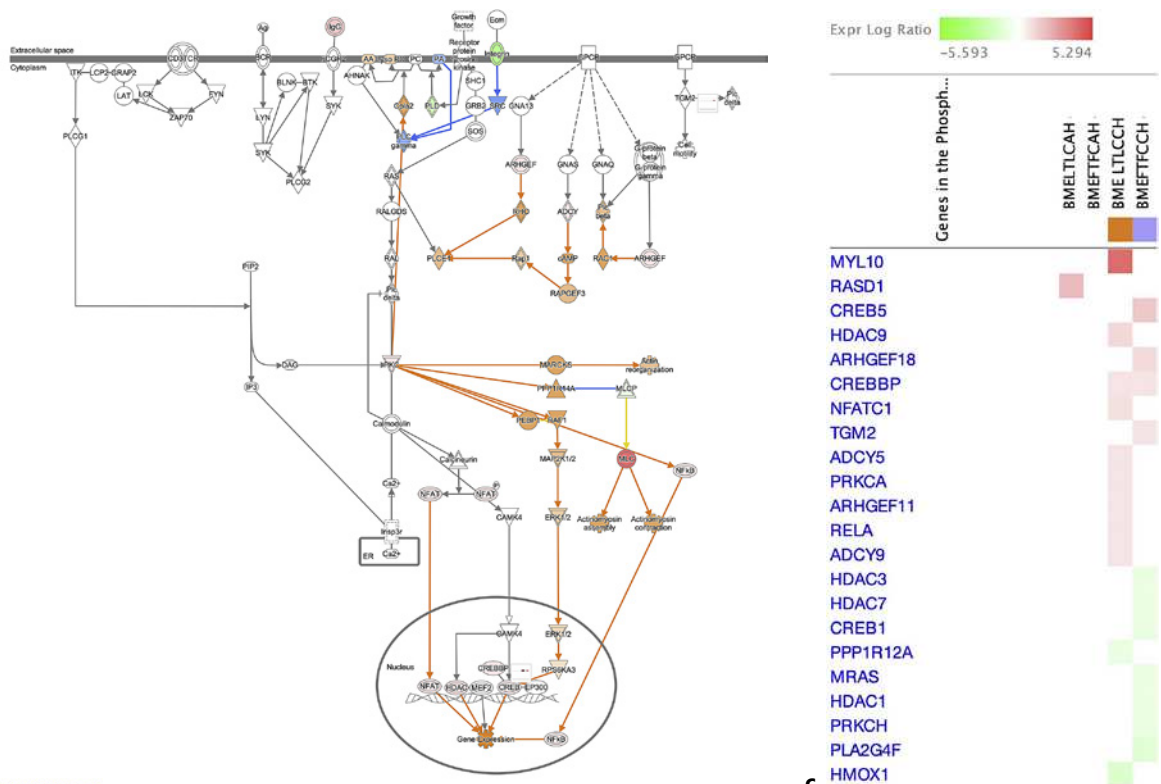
Extracellular space
Cytoplasm
Ag
IgG
Growth factor
Eam
CD3TCR
BCR
FCGR
AA
PC
PA
Receptor protein tyrosine kinase
Integrin
GPCR
GPCR
ITK
LCP2
GRAP2
LAT
LCK
FYN
ZAP70
BLNK
BTK
LYN
SYK
SYK
AHNAK
SHC1
Cpla2
PLD
GRB2
SRC
GNA13
PLC gamma
SOS
TGM2
PLC delta
Cell motility
PLCG1
PLCG2
RAS
ARHGEF
RHO
GNAS
GNAQ
G-protein beta G-protein gamma
RALGDS
ADCY
PLC beta
RAL
PLCE1
Rap1
cAMP
RAC1
ARHGEF
RAPGEF3
PIP2
PLC delta
DAG
IP3
PKC
MARCKS
Actin reorganization
PPP1R14A
MLCP
PEBP1
RAF1
Calmodulin
MAP2K1/2
MLC
NFkB
Calcineurin
Ca2+
NFAT
NFAT
ERK1/2
Actinomyosin assembly
Actinomyosin contraction
CAMK4
Itpr3r
ER
Ca2+
CAMK4
ERK1/2
Nucleus
CREBBP
RPS6KA3
NFAT
HDAC
MEF2
CREB
EP300
Gene Expression
NFkB

Expr Log Ratio
-5.593
5.294
Genes in the Phosph...
BMELTLCAH
BMEFTFCAH
BME LTLCCH
BMEFTFCCH
MYL10
RASD1
CREB5
HDAC9
ARHGEF18
CREBBP
NFATC1
TGM2
ADCY5
PRKCA
ARHGEF11
RELA
ADCY9
HDAC3
HDAC7
CREB1
PPP1R12A
MRAS
HDAC1
PRKCH
PLA2G4F
HMOX1